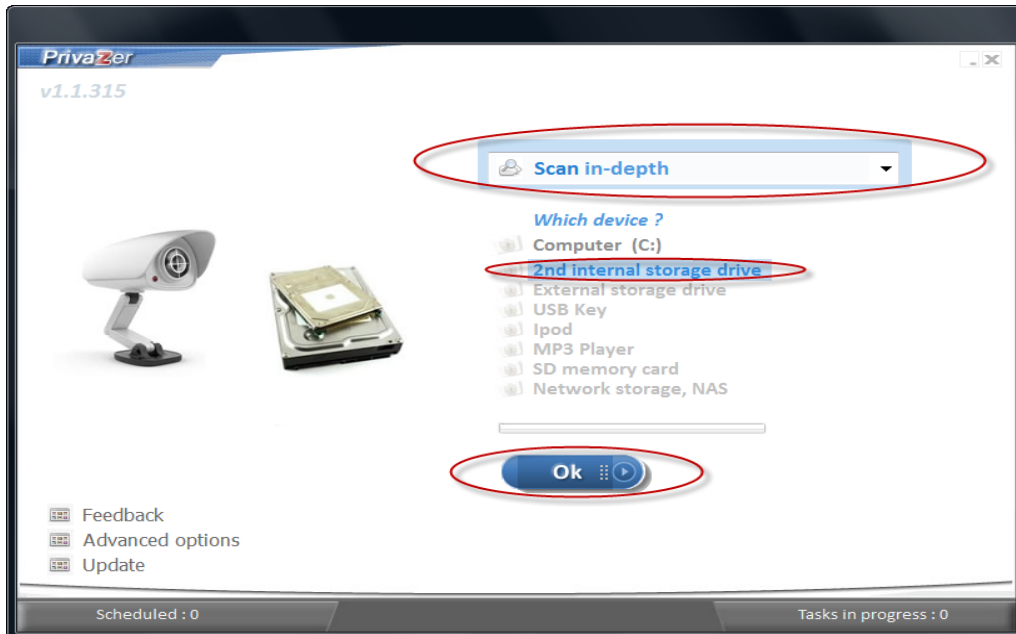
PrivaZer

v1.1.315

Scan in-depth

Which device ?

Computer (C:)

2nd internal storage drive

External storage drive

USB Key

Ipod

MP3 Player

SD memory card

Network storage, NAS

Ok

Feedback

Advanced options

Update

Scheduled : 0

Tasks in progress : 0